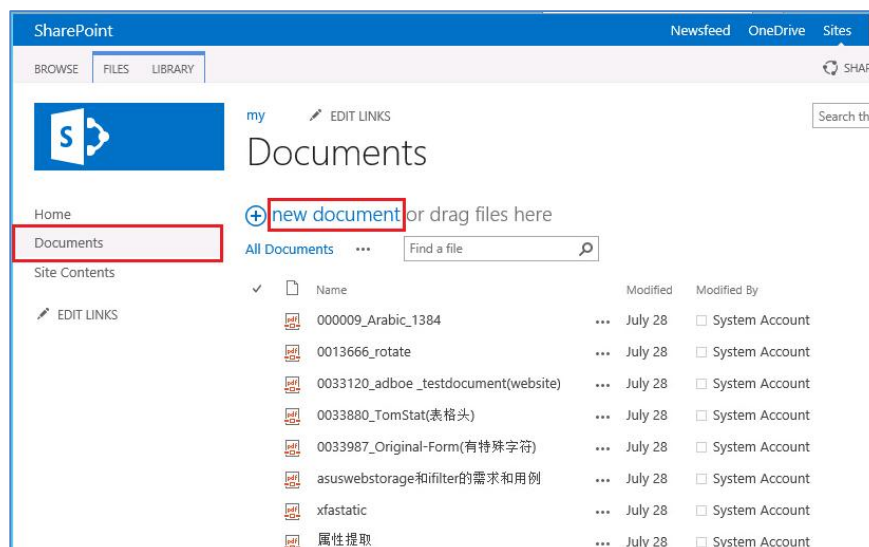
SharePoint

Newsfeed OneDrive Sites

BROWSE FILES LIBRARY

SHAR

S

my EDIT LINKS

Documents

Search th

Home

Documents

Site Contents

EDIT LINKS

new document or drag files here

All Documents ••• Find a file

| ✓ | | Name | | Modified | Modified By |
|---|---|---|---|---|---|
| | pdf | 000009_Arabic_1384 | ••• | July 28 | System Account |
| | pdf | 0013666_rotate | ••• | July 28 | System Account |
| | pdf | 0033120_adboe _testdocument(website) | ••• | July 28 | System Account |
| | pdf | 0033880_TomStat(表格头) | ••• | July 28 | System Account |
| | pdf | 0033987_Original-Form(有特殊字符) | ••• | July 28 | System Account |
| | pdf | asuswebstorage和ifilter的需求和用例 | ••• | July 28 | System Account |
| | pdf | xfastatic | ••• | July 28 | System Account |
| | pdf | 属性提取 | ••• | July 28 | System Account |